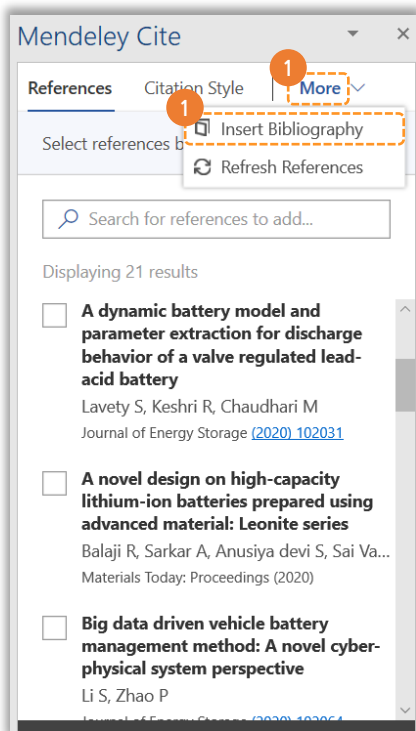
Mendeley Cite

References Citation Style 1 More

1 Insert Bibliography
Refresh References

Select references b

Search for references to add...

Displaying 21 results

A dynamic battery model and parameter extraction for discharge behavior of a valve regulated lead-acid battery
Lavety S, Keshri R, Chaudhari M
Journal of Energy Storage (2020) 102031

A novel design on high-capacity lithium-ion batteries prepared using advanced material: Leonite series
Balaji R, Sarkar A, Anusiya devi S, Sai Va...
Materials Today: Proceedings (2020)

Big data driven vehicle battery management method: A novel cyber-physical system perspective
Li S, Zhao P
Journal of Energy Storage (2020) 102064